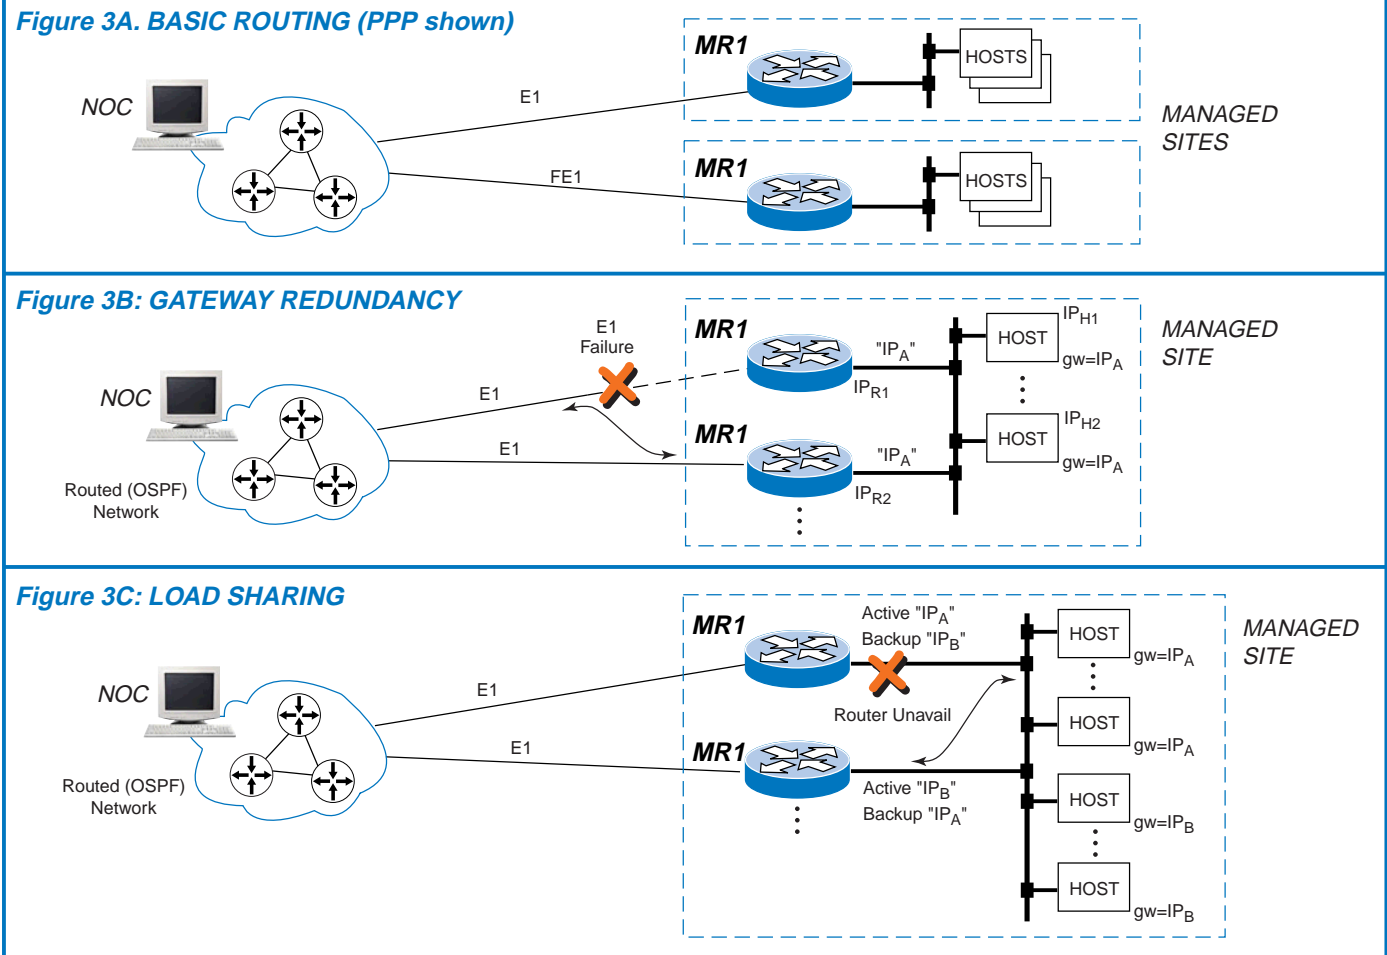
Figure 3A. BASIC ROUTING (PPP shown)

NOC

E1

FE1

MR1

HOSTS

MR1

HOSTS

MANAGED SITES

Figure 3B: GATEWAY REDUNDANCY

NOC

Routed (OSPF) Network

E1 Failure

E1

E1

MR1

"IP$_A$"

IP$_{R1}$

MR1

"IP$_A$"

IP$_{R2}$

IP$_{H1}$

HOST

gw=IP$_A$

IP$_{H2}$

HOST

gw=IP$_A$

MANAGED SITE

Figure 3C: LOAD SHARING

NOC

Routed (OSPF) Network

E1

E1

MR1

Active "IP$_A$"
Backup "IP$_B$"

Router Unavail

MR1

Active "IP$_B$"
Backup "IP$_A$"

HOST

gw=IP$_A$

HOST

gw=IP$_A$

HOST

gw=IP$_B$

HOST

gw=IP$_B$

MANAGED SITE